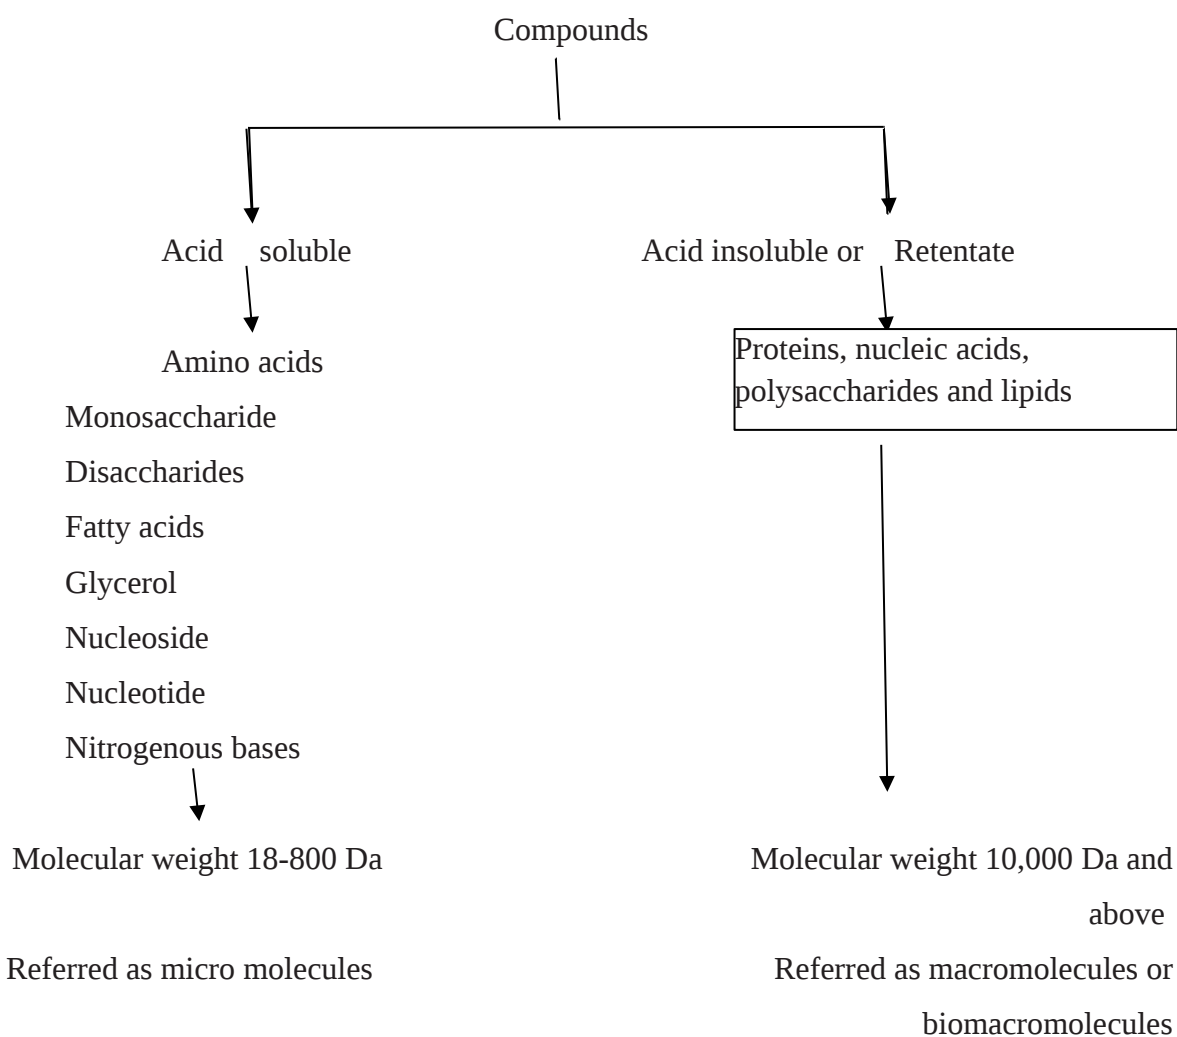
Compounds

Acid soluble

Acid insoluble or Retentate

Amino acids
Monosaccharide
Disaccharides
Fatty acids
Glycerol
Nucleoside
Nucleotide
Nitrogenous bases

Proteins, nucleic acids, polysaccharides and lipids

Molecular weight 18-800 Da

Referred as micro molecules

Molecular weight 10,000 Da and above

Referred as macromolecules or biomacromolecules